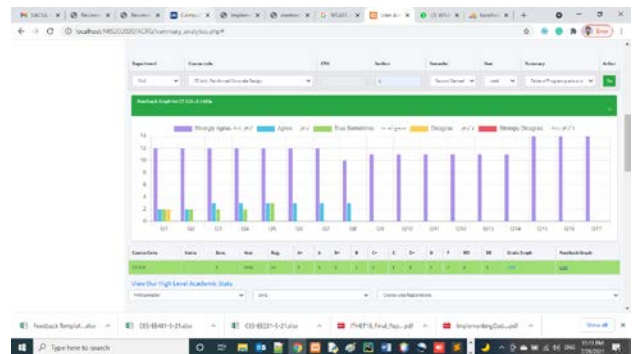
localhost/MIS2020/ACFG/summary_analytics.php

Department | Course code | CPA | Section | Semester | Year | Summary | Action

Feedback Graph for CE 3124

Strongly Agree | Agree | True Sometimes | Disagree | Strongly Disagree

14
12
10
8
6
4
2
0

Q01 Q02 Q03 Q04 Q05 Q06 Q07 Q08 Q09 Q10 Q11 Q12 Q13 Q14 Q15 Q16 Q17

| Course Code | Name | Sem. | Year | Reg. | A+ | A | B+ | B | C+ | C | D+ | D | F | WD | IM | Grade Graph | Feedback Graph |
|---|---|---|---|---|---|---|---|---|---|---|---|---|---|---|---|---|---|
| CE 3124 | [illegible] | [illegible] | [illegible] | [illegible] | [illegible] | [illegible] | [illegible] | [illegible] | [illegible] | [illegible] | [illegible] | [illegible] | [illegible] | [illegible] | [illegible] | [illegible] | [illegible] |

View Our High Level Academic Stats

Feedback Templat....xlsx | CES-BE401-5-21.xlsx | CES-BE201-5-21.xlsx | IT-1BT16_Final_Rep....pdf | ImplementingOut....pdf | Show all

Type here to search